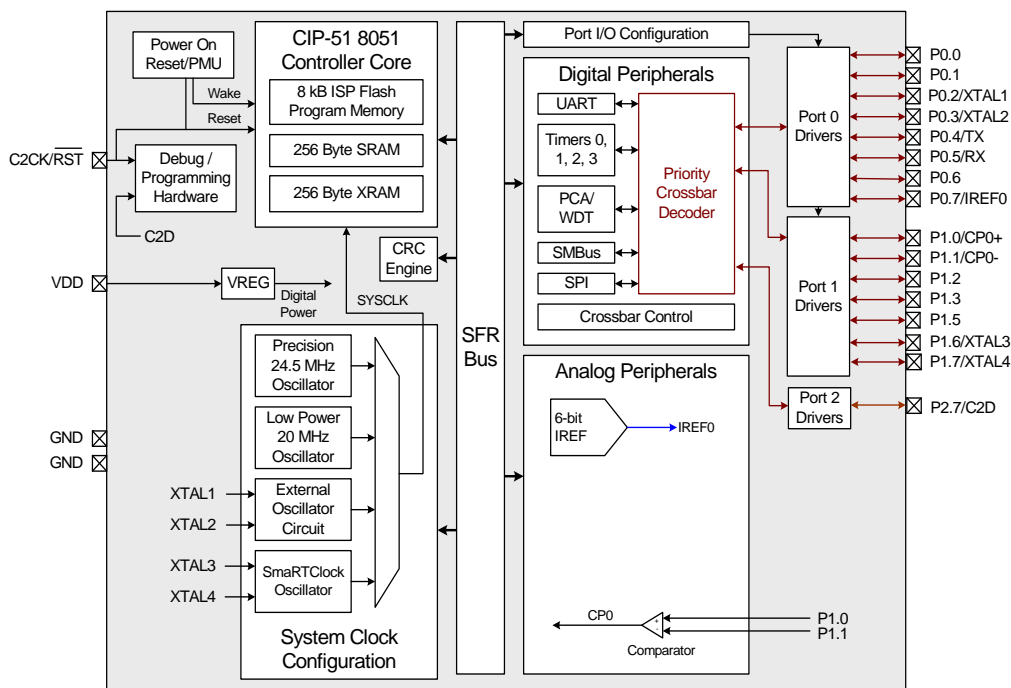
Power On Reset/PMU

Wake

Reset

C2CK/$\overline{RST}$

Debug / Programming Hardware

C2D

CIP-51 8051 Controller Core

8 kB ISP Flash Program Memory

256 Byte SRAM

256 Byte XRAM

CRC Engine

VDD

VREG

Digital Power

SYSCLK

Precision 24.5 MHz Oscillator

Low Power 20 MHz Oscillator

External Oscillator Circuit

SmaRTClock Oscillator

System Clock Configuration

GND

GND

XTAL1

XTAL2

XTAL3

XTAL4

SFR Bus

Port I/O Configuration

Digital Peripherals

UART

Timers 0, 1, 2, 3

PCA/ WDT

SMBus

SPI

Priority Crossbar Decoder

Crossbar Control

Analog Peripherals

6-bit IREF

IREF0

CP0

Comparator

Port 0 Drivers

Port 1 Drivers

Port 2 Drivers

P0.0

P0.1

P0.2/XTAL1

P0.3/XTAL2

P0.4/TX

P0.5/RX

P0.6

P0.7/IREF0

P1.0/CP0+

P1.1/CP0-

P1.2

P1.3

P1.5

P1.6/XTAL3

P1.7/XTAL4

P2.7/C2D

P1.0

P1.1